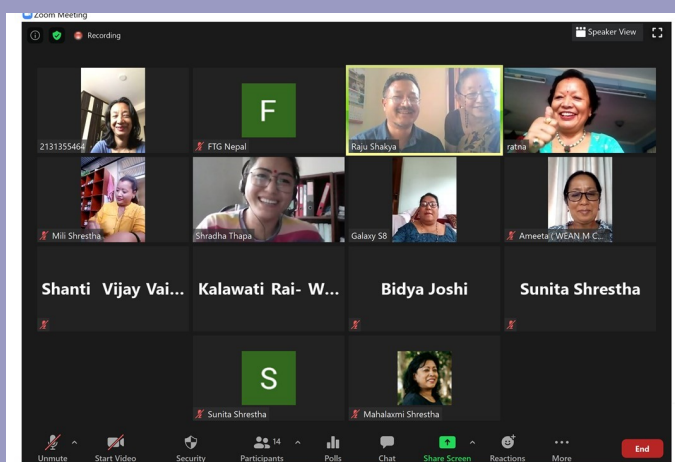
Zoom Meeting

Recording

Speaker View

2131355464

F

FTG Nepal

Raju Shakya

ratna

Mili Shrestha

Shradha Thapa

Galaxy S8

Ameeta ( WEAN M C...

Shanti Vijay Vai...

Kalawati Rai- W...

Bidya Joshi

Sunita Shrestha

S

Sunita Shrestha

Mahalaxmi Shrestha

Unmute

Start Video

Security

14

Participants

Polls

Chat

Share Screen

Reactions

More

End